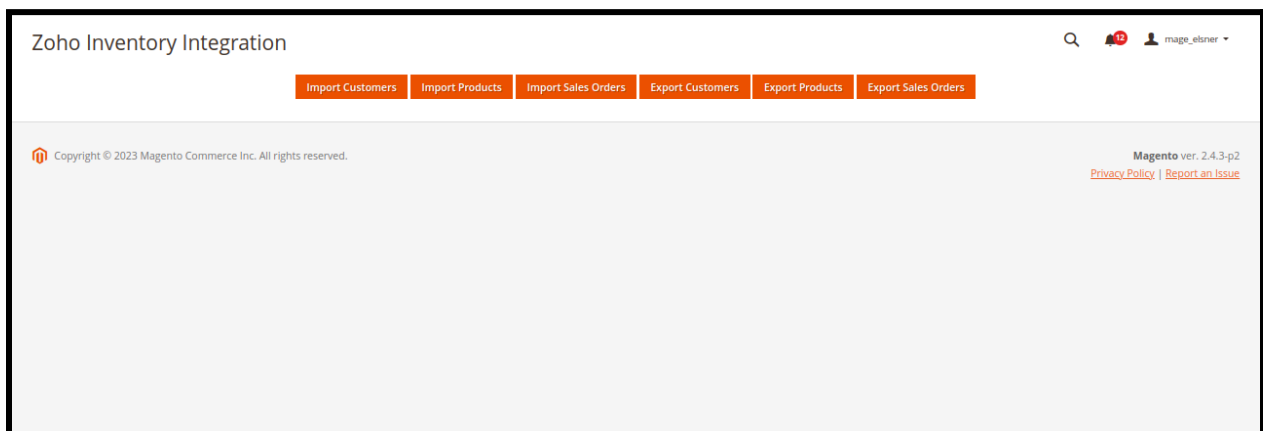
Zoho Inventory Integration

12 mage_elsner

Import Customers Import Products Import Sales Orders Export Customers Export Products Export Sales Orders

Copyright © 2023 Magento Commerce Inc. All rights reserved.

Magento ver. 2.4.3-p2
Privacy Policy | Report an Issue